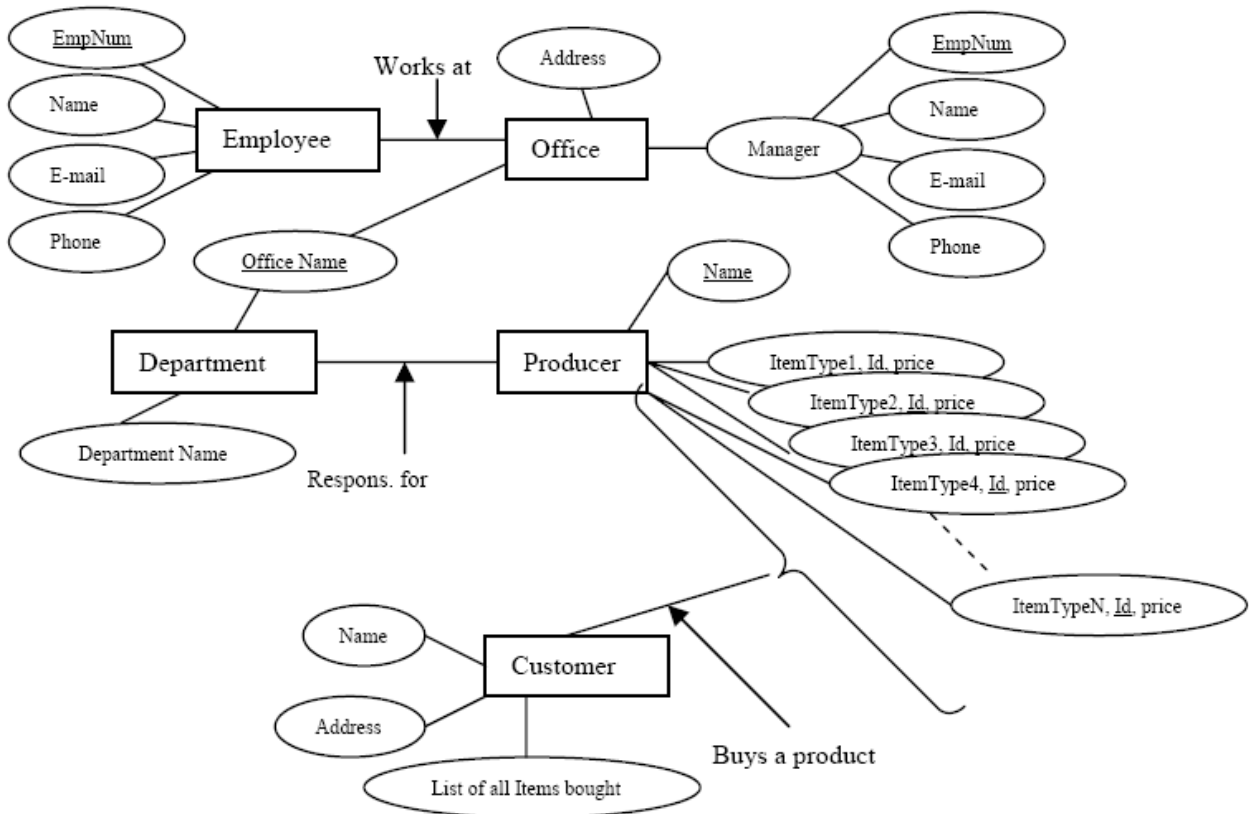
EmpNum
Name
E-mail
Phone
Employee
Works at
Address
Office
Manager
EmpNum
Name
E-mail
Phone
Office Name
Department
Department Name
Respons. for
Name
Producer
ItemType1, Id, price
ItemType2, Id, price
ItemType3, Id, price
ItemType4, Id, price
ItemTypeN, Id, price
Name
Customer
Address
List of all Items bought
Buys a product